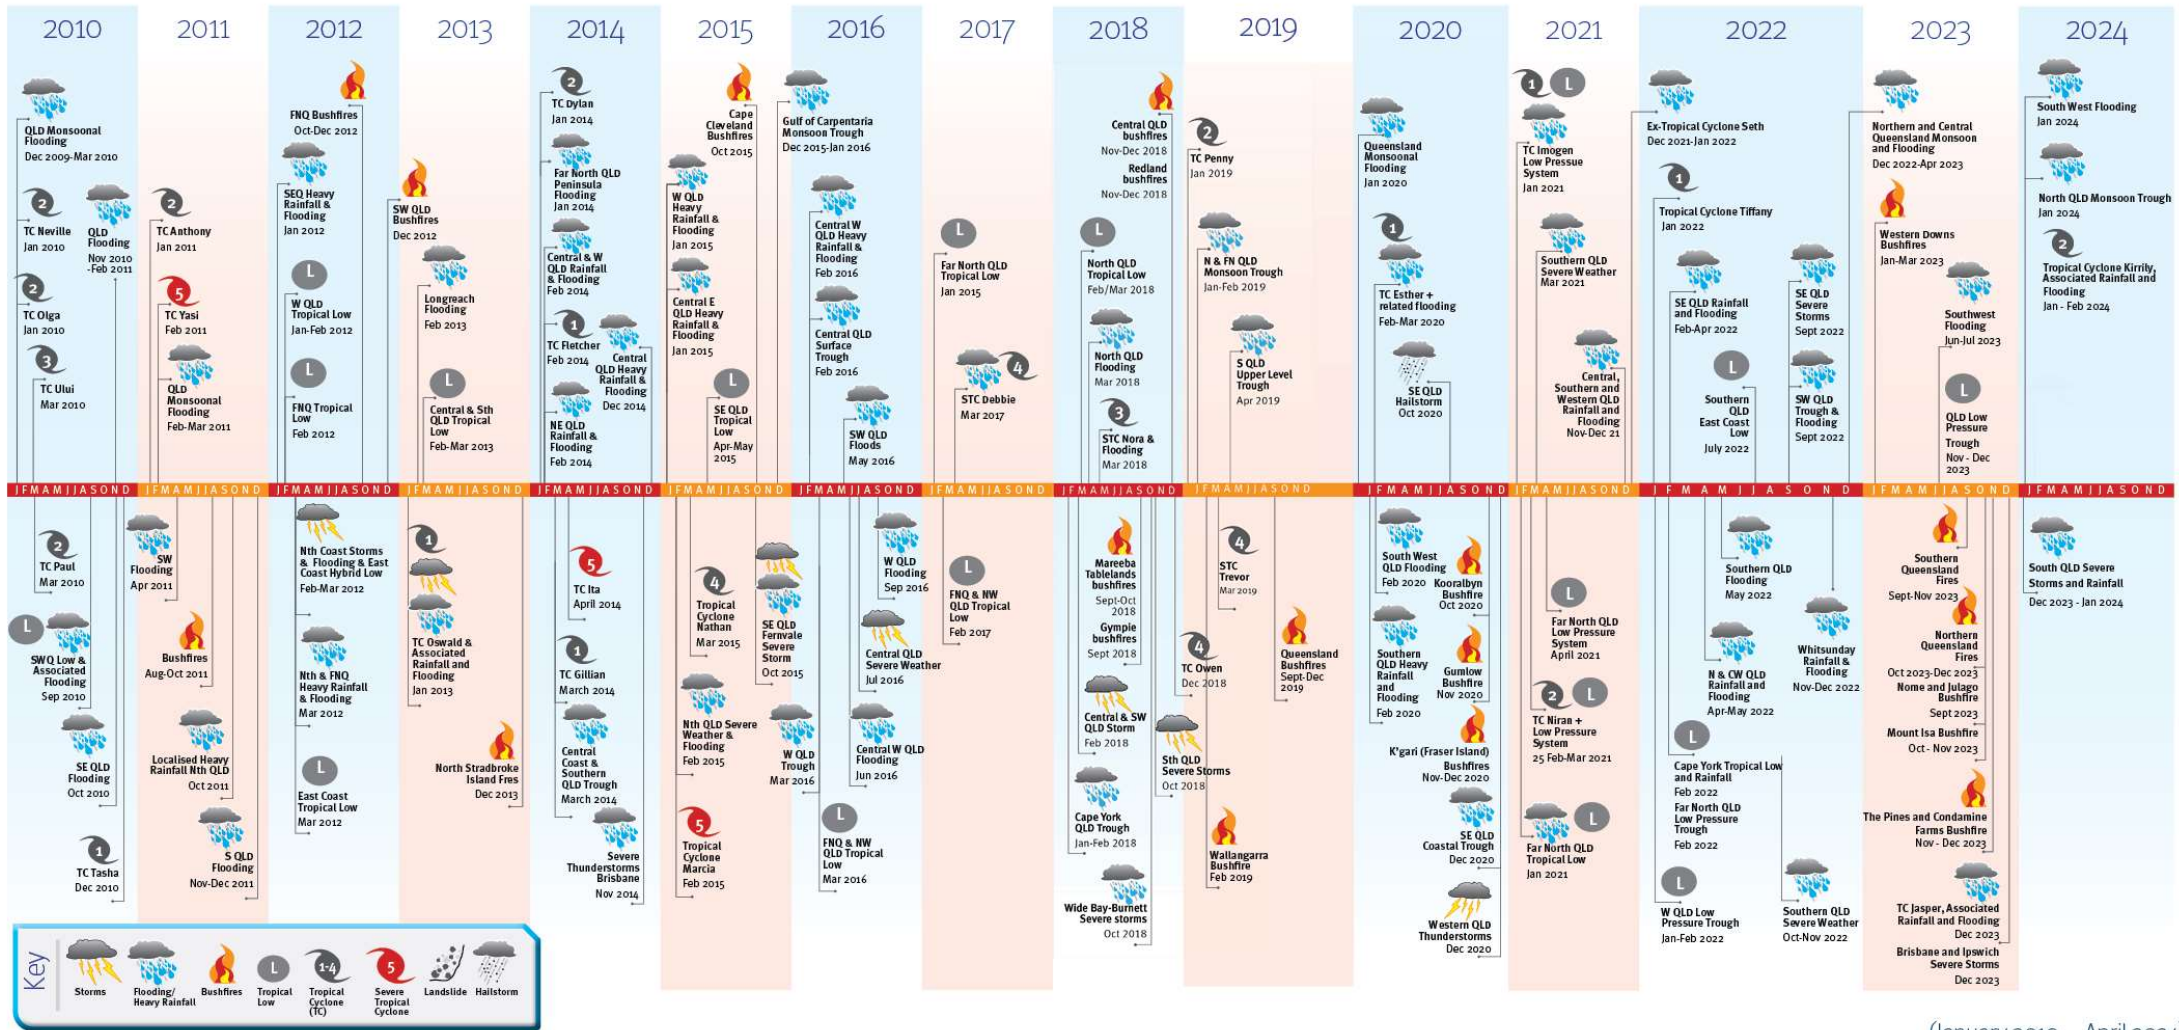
2010 2011 2012 2013 2014 2015 2016 2017 2018 2019 2020 2021 2022 2023 2024

QLD Monsoonal Flooding
Dec 2009-Mar 2010

TC Neville
Jan 2010

QLD Flooding
Nov 2010 -Feb 2011

TC Olga
Jan 2010

TC Ului
Mar 2010

TC Anthony
Jan 2011

TC Yasi
Feb 2011

QLD Monsoonal Flooding
Feb-Mar 2011

FNQ Bushfires
Oct-Dec 2012

SEQ Heavy Rainfall & Flooding
Jan 2012

W QLD Tropical Low
Jan-Feb 2012

FNQ Tropical Low
Feb 2012

SW QLD Bushfires
Dec 2012

Longreach Flooding
Feb 2013

Central & Sth QLD Tropical Low
Feb-Mar 2013

TC Dylan
Jan 2014

Far North QLD Peninsula Flooding
Jan 2014

Central & W QLD Rainfall & Flooding
Feb 2014

TC Fletcher
Feb 2014

Central QLD Heavy Rainfall & Flooding
Dec 2014

NE QLD Rainfall & Flooding
Feb 2014

Cape Cleveland Bushfires
Oct 2015

W QLD Heavy Rainfall & Flooding
Jan 2015

Central E QLD Heavy Rainfall & Flooding
Jan 2015

SE QLD Tropical Low
Apr-May 2015

Gulf of Carpentaria Monsoon Trough
Dec 2015-Jan 2016

Central W QLD Heavy Rainfall & Flooding
Feb 2016

Central QLD Surface Trough
Feb 2016

SW QLD Floods
May 2016

Far North QLD Tropical Low
Jan 2015

STC Debbie
Mar 2017

Central QLD bushfires
Nov-Dec 2018

Redland bushfires
Nov-Dec 2018

North QLD Tropical Low
Feb/Mar 2018

North QLD Flooding
Mar 2018

STC Nora & Flooding
Mar 2018

TC Penny
Jan 2019

N & FN QLD Monsoon Trough
Jan-Feb 2019

S QLD Upper Level Trough
Apr 2019

Queensland Monsoonal Flooding
Jan 2020

TC Esther + related flooding
Feb-Mar 2020

SE QLD Hailstorm
Oct 2020

TC Imogen Low Pressue System
Jan 2021

Southern QLD Severe Weather
Mar 2021

Central, Southern and Western QLD Rainfall and Flooding
Nov-Dec 21

Ex-Tropical Cyclone Seth
Dec 2021-Jan 2022

Tropical Cyclone Tiffany
Jan 2022

SE QLD Rainfall and Flooding
Feb-Apr 2022

Southern QLD East Coast Low
July 2022

SE QLD Severe Storms
Sept 2022

SW QLD Trough & Flooding
Sept 2022

Northern and Central Queensland Monsoon and Flooding
Dec 2022-Apr 2023

Western Downs Bushfires
Jan-Mar 2023

Southwest Flooding
Jun-Jul 2023

QLD Low Pressure Trough
Nov - Dec 2023

South West Flooding
Jan 2024

North QLD Monsoon Trough
Jan 2024

Tropical Cyclone Kirrily, Associated Rainfall and Flooding
Jan - Feb 2024

J F M A M J J A S O N D

TC Paul
Mar 2010

SWQ Low & Associated Flooding
Sep 2010

SE QLD Flooding
Oct 2010

TC Tasha
Dec 2010

SW Flooding
Apr 2011

Bushfires
Aug-Oct 2011

Localised Heavy Rainfall Nth QLD
Oct 2011

S QLD Flooding
Nov-Dec 2011

Nth Coast Storms & Flooding & East Coast Hybrid Low
Feb-Mar 2012

Nth & FNQ Heavy Rainfall & Flooding
Mar 2012

East Coast Tropical Low
Mar 2012

TC Oswald & Associated Rainfall and Flooding
Jan 2013

North Stradbroke Island Fires
Dec 2013

TC Ita
April 2014

TC Gillian
March 2014

Central Coast & Southern QLD Trough
March 2014

Severe Thunderstorms Brisbane
Nov 2014

Tropical Cyclone Nathan
Mar 2015

SE QLD Fernvale Severe Storm
Oct 2015

Nth QLD Severe Weather & Flooding
Feb 2015

Tropical Cyclone Marcia
Feb 2015

W QLD Trough
Mar 2016

W QLD Flooding
Sep 2016

Central QLD Severe Weather
Jul 2016

Central W QLD Flooding
Jun 2016

FNQ & NW QLD Tropical Low
Mar 2016

FNQ & NW QLD Tropical Low
Feb 2017

Mareeba Tablelands bushfires
Sept-Oct 2018

Gympie bushfires
Sept 2018

Central & SW QLD Storm
Feb 2018

Cape York QLD Trough
Jan-Feb 2018

Wide Bay-Burnett Severe storms
Oct 2018

STC Trevor
Mar 2019

TC Owen
Dec 2018

Sth QLD Severe Storms
Oct 2018

Queensland Bushfires
Sept-Dec 2019

Wallangarra Bushfire
Feb 2019

South West QLD Flooding
Feb 2020

Kooralbyn Bushfire
Oct 2020

Southern QLD Heavy Rainfall and Flooding
Feb 2020

Gumlow Rainfall and Flooding
Nov 2020

K'gari (Fraser Island) Bushfires
Nov-Dec 2020

SE QLD Coastal Trough
Dec 2020

Western QLD Thunderstorms
Dec 2020

Far North QLD Low Pressure System
April 2021

TC Niran + Low Pressure System
25 Feb-Mar 2021

Far North QLD Tropical Low
Jan 2021

Southern QLD Flooding
May 2022

N & CW QLD Rainfall and Flooding
Apr-May 2022

Whitsunday Rainfall & Flooding
Nov-Dec 2022

Cape York Tropical Low and Rainfall
Feb 2022

Far North QLD Low Pressure Trough
Feb 2022

W QLD Low Pressure Trough
Jan-Feb 2022

Southern QLD Severe Weather
Oct-Nov 2022

Southern Queensland Fires
Sept-Nov 2023

Northern Queensland Fires
Oct 2023-Dec 2023

Nome and Julago Bushfire
Sept 2023

Mount Isa Bushfire
Oct - Nov 2023

The Pines and Condamine Farms Bushfire
Nov - Dec 2023

TC Jasper, Associated Rainfall and Flooding
Dec 2023

Brisbane and Ipswich Severe Storms
Dec 2023

South QLD Severe Storms and Rainfall
Dec 2023 - Jan 2024

Key
Storms
Flooding/ Heavy Rainfall
Bushfires
Tropical Low
Tropical Cyclone (TC)
Severe Tropical Cyclone
Landslide
Hailstorm

(January 2010 – April 202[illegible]